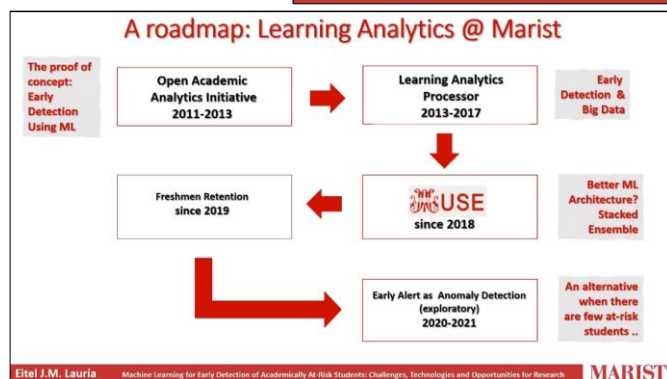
A roadmap: Learning Analytics @ Marist

The proof of concept: Early Detection Using ML

Open Academic Analytics Initiative
2011-2013

Learning Analytics Processor
2013-2017

Early Detection & Big Data

Freshmen Retention
since 2019

MUSE
since 2018

Better ML Architecture? Stacked Ensemble

Early Alert as Anomaly Detection (exploratory)
2020-2021

An alternative when there are few at-risk students ..

Eitel J.M. Lauría

Machine Learning for Early Detection of Academically At-Risk Students: Challenges, Technologies and Opportunities for Research

MARIST